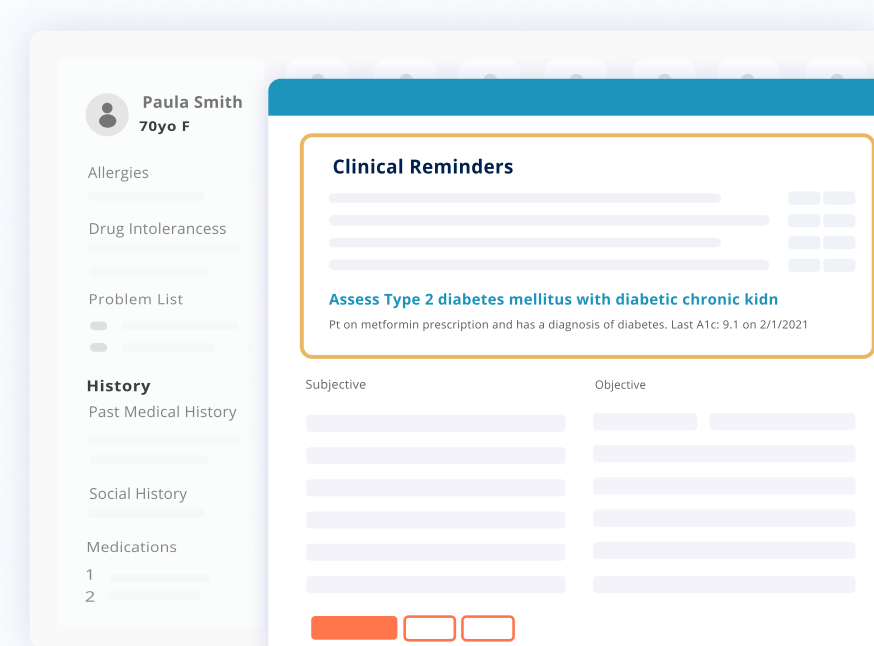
Paula Smith
70yo F

Allergies

Drug Intolerancess

Problem List

History

Past Medical History

Social History

Medications

1

2

Clinical Reminders

Assess Type 2 diabetes mellitus with diabetic chronic kidn

Pt on metformin prescription and has a diagnosis of diabetes. Last A1c: 9.1 on 2/1/2021

Subjective

Objective